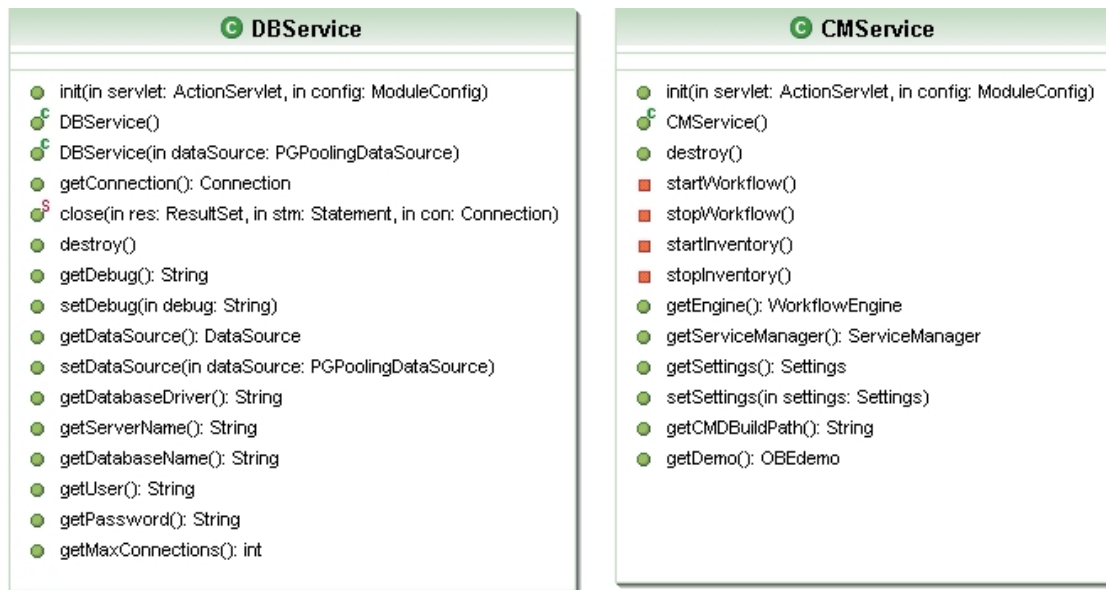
C DBService

init(in servlet: ActionServlet, in config: ModuleConfig)
C DBService()
C DBService(in dataSource: PGPoolingDataSource)
getConnection(): Connection
S close(in res: ResultSet, in stm: Statement, in con: Connection)
destroy()
getDebug(): String
setDebug(in debug: String)
getDataSource(): DataSource
setDataSource(in dataSource: PGPoolingDataSource)
getDatabaseDriver(): String
getServerName(): String
getDatabaseName(): String
getUser(): String
getPassword(): String
getMaxConnections(): int

C CMService

init(in servlet: ActionServlet, in config: ModuleConfig)
C CMService()
destroy()
startWorkflow()
stopWorkflow()
startInventory()
stopInventory()
getEngine(): WorkflowEngine
getServiceManager(): ServiceManager
getSettings(): Settings
setSettings(in settings: Settings)
getCMDBuildPath(): String
getDemo(): OBEdemo